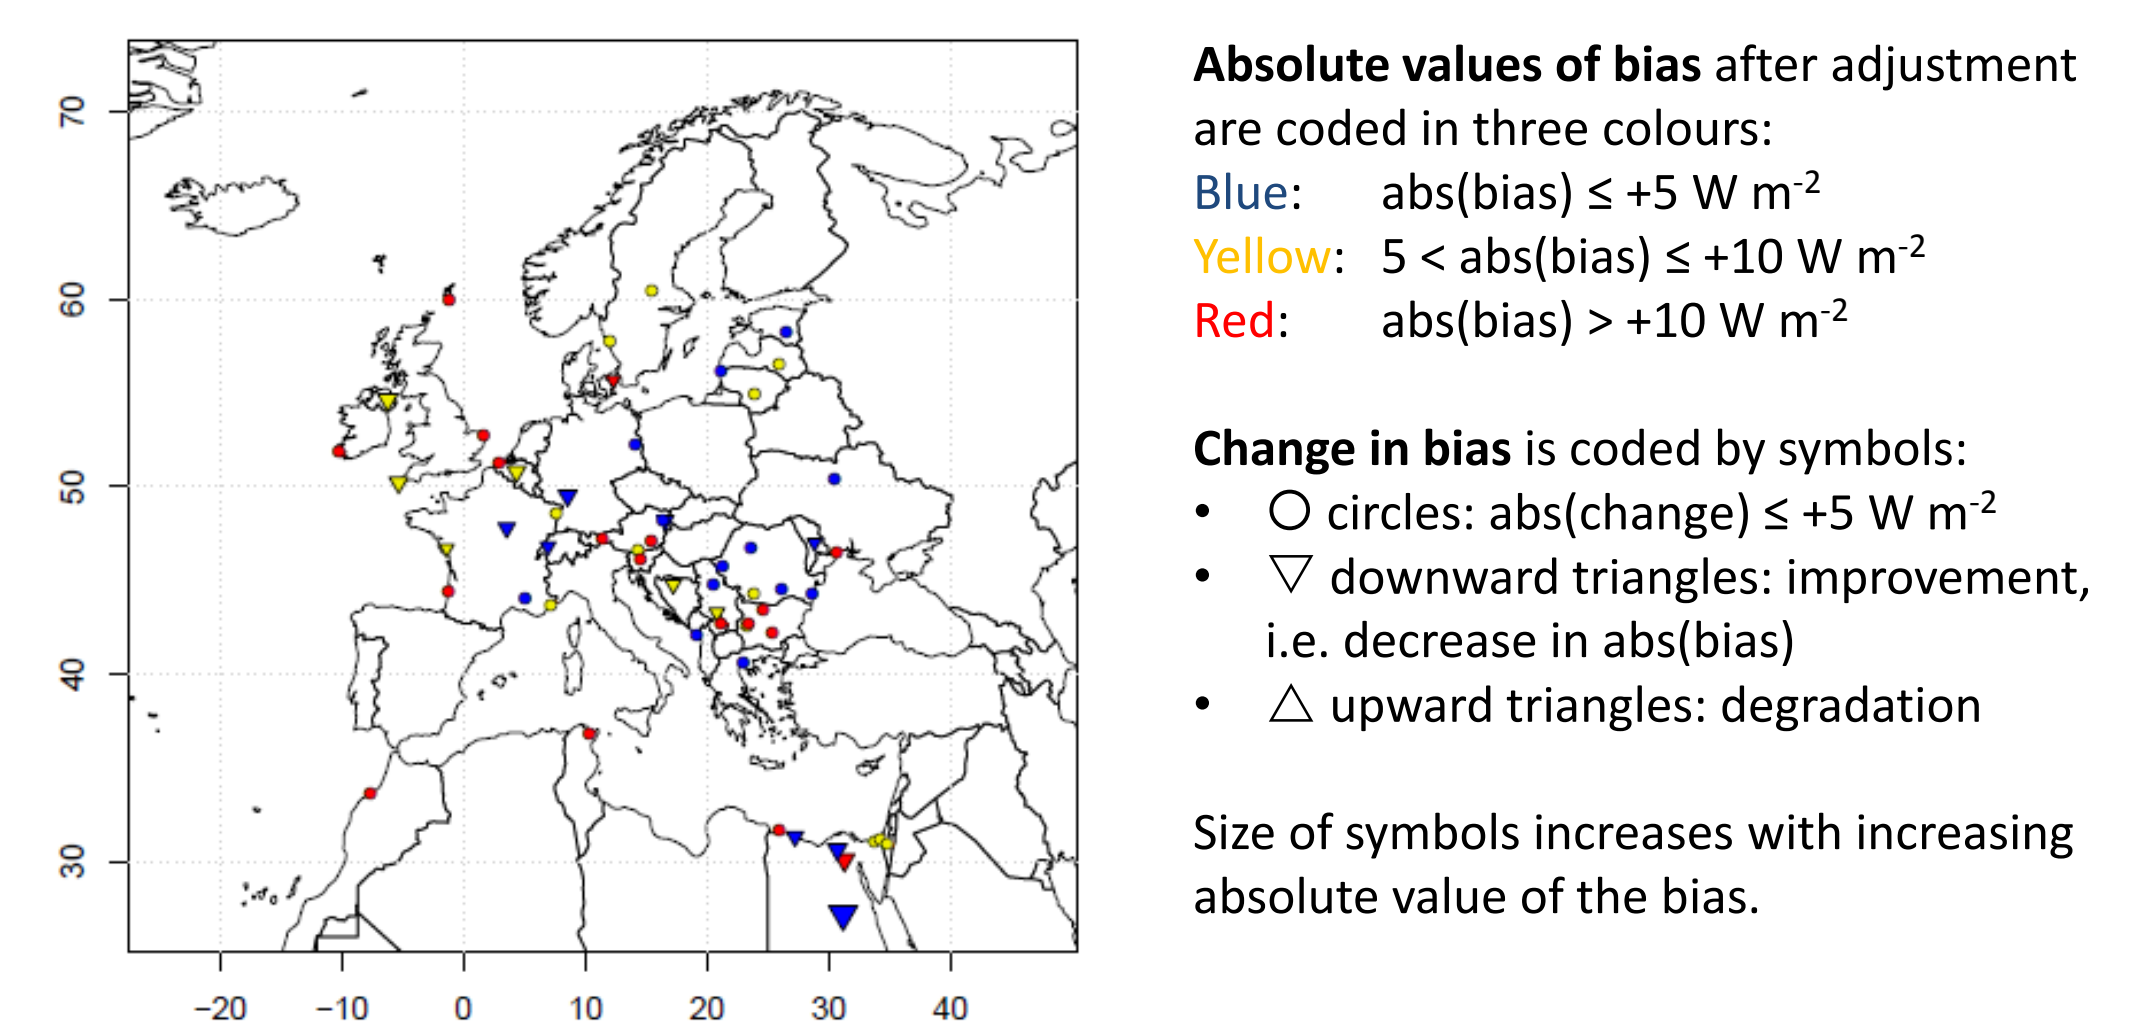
70
60
50
40
30
−20 −10 0 10 20 30 40

**Absolute values of bias** after adjustment are coded in three colours:
Blue: abs(bias) ≤ +5 W m$^{-2}$
Yellow: 5 < abs(bias) ≤ +10 W m$^{-2}$
Red: abs(bias) > +10 W m$^{-2}$

**Change in bias** is coded by symbols:
• ○ circles: abs(change) ≤ +5 W m$^{-2}$
• ▽ downward triangles: improvement, i.e. decrease in abs(bias)
• △ upward triangles: degradation

Size of symbols increases with increasing absolute value of the bias.